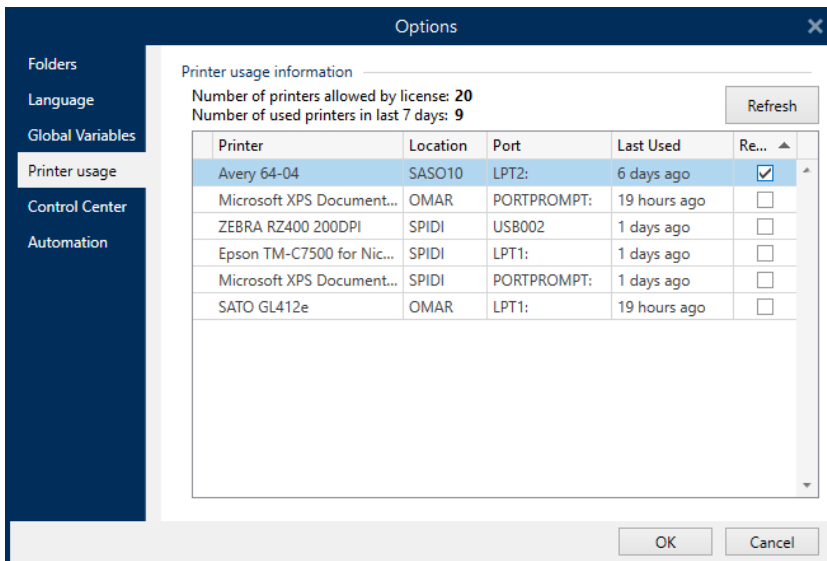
Options

Folders
Language
Global Variables
Printer usage
Control Center
Automation

Printer usage information

Number of printers allowed by license: 20
Number of used printers in last 7 days: 9

Refresh

| Printer | Location | Port | Last Used | Re... |
|---|---|---|---|---|
| Avery 64-04 | SASO10 | LPT2: | 6 days ago | ☑ |
| Microsoft XPS Document... | OMAR | PORTPROMPT: | 19 hours ago | ☐ |
| ZEBRA RZ400 200DPI | SPIDI | USB002 | 1 days ago | ☐ |
| Epson TM-C7500 for Nic... | SPIDI | LPT1: | 1 days ago | ☐ |
| Microsoft XPS Document... | SPIDI | PORTPROMPT: | 1 days ago | ☐ |
| SATO GL412e | OMAR | LPT1: | 19 hours ago | ☐ |

OK
Cancel